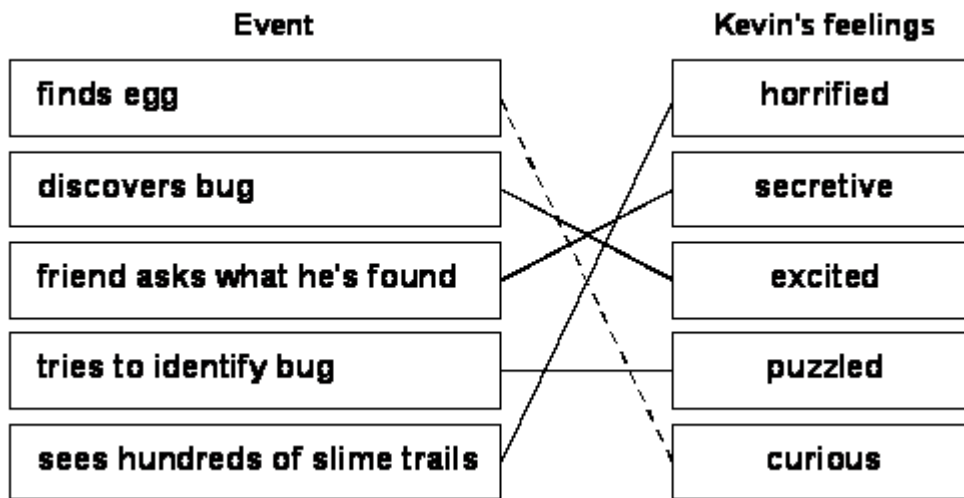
| Event | Kevin's feelings |
|---|---|
| finds egg | horrified |
| discovers bug | secretive |
| friend asks what he's found | excited |
| tries to identify bug | puzzled |
| sees hundreds of slime trails | curious |